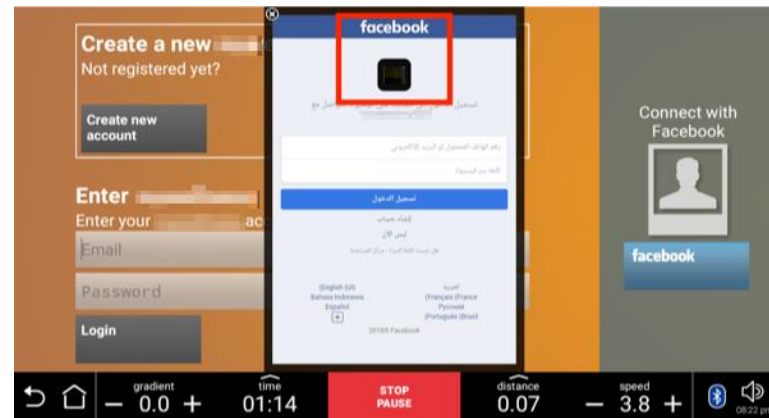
Create a new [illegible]
Not registered yet?

Create new account

Enter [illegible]
Enter your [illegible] ac

Email

Password

Login

facebook

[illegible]

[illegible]

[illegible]

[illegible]

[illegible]

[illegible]

English (US)
Bahasa Indonesia
Español

العربية
Français (France)
Русский
Português (Brasil)

+

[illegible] Facebook

Connect with Facebook

facebook

gradient
— 0.0 +

time
01:14

STOP
PAUSE

distance
0.07

speed
— 3.8 +

08:22 p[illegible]